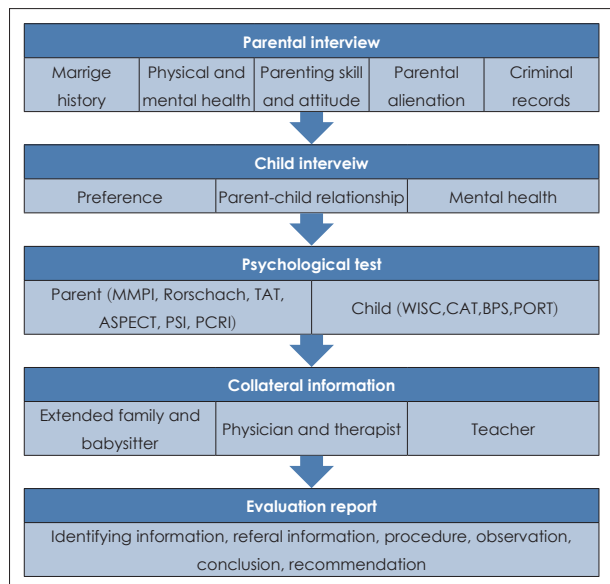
Parental interview

| Marrige history | Physical and mental health | Parenting skill and attitude | Parental alienation | Criminal records |
|---|---|---|---|---|

Child interveiw

| Preference | Parent-child relationship | Mental health |
|---|---|---|

Psychological test

| Parent (MMPI, Rorschach, TAT, ASPECT, PSI, PCRI) | Child (WISC,CAT,BPS,PORT) |
|---|---|

Collateral information

| Extended family and babysitter | Physician and therapist | Teacher |
|---|---|---|

Evaluation report

Identifying information, referal information, procedure, observation, conclusion, recommendation